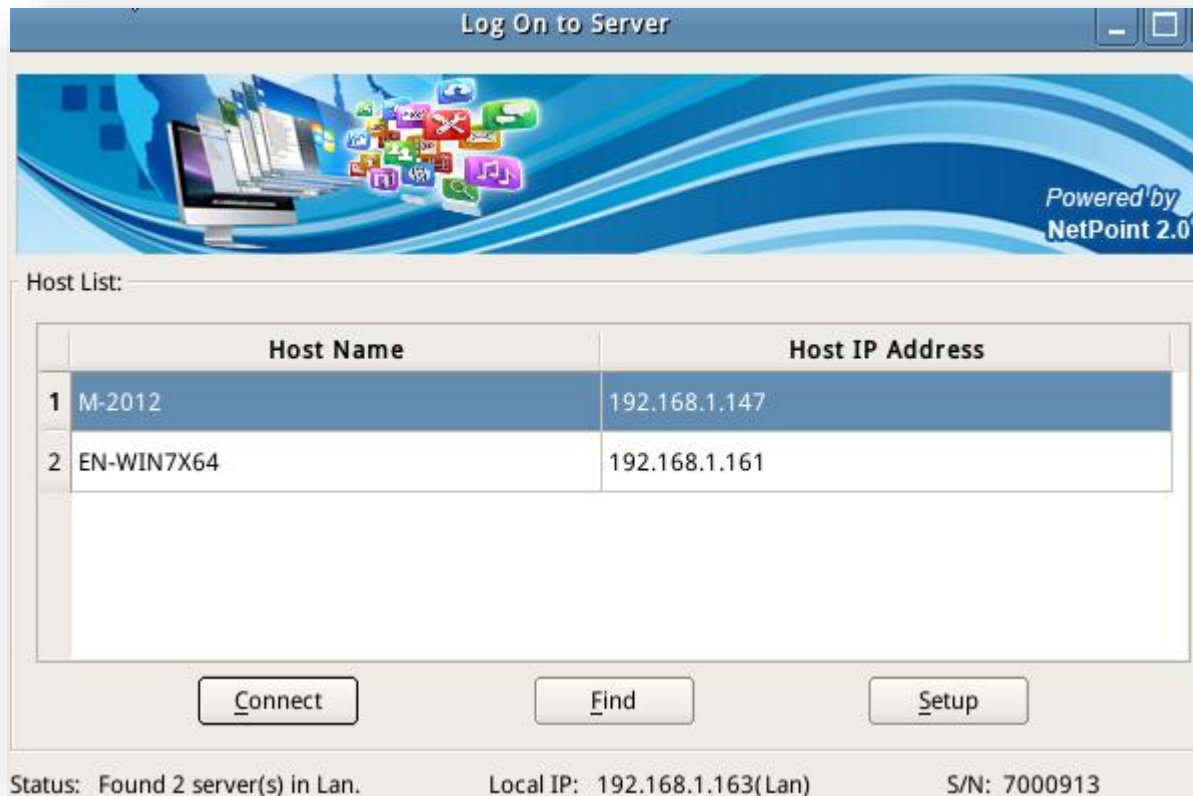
Log On to Server

Powered by
NetPoint 2.0

Host List:

| | Host Name | Host IP Address |
|---|---|---|
| 1 | M-2012 | 192.168.1.147 |
| 2 | EN-WIN7X64 | 192.168.1.161 |

Connect

Find

Setup

Status: Found 2 server(s) in Lan.

Local IP: 192.168.1.163(Lan)

S/N: 7000913